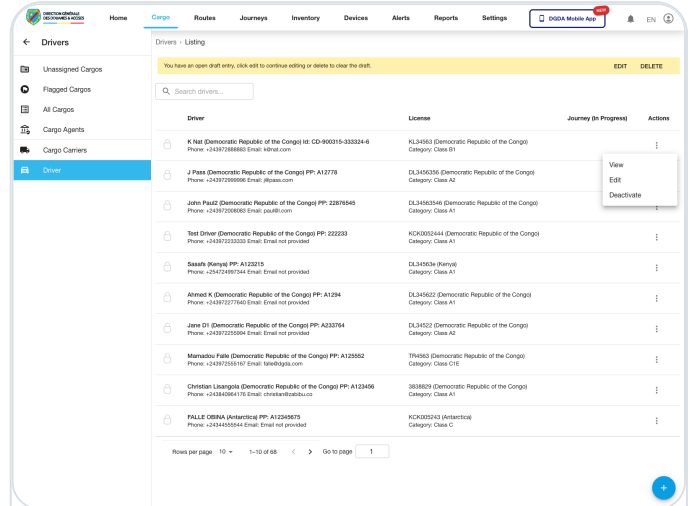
DIRECTION GÉNÉRALE DES DOUANES & ACCISES

Home | Cargo | Routes | Journeys | Inventory | Devices | Alerts | Reports | Settings | DGDA Mobile App | NEW | EN

← Drivers

Unassigned Cargos
Flagged Cargos
All Cargos
Cargo Agents
Cargo Carriers
Driver

Drivers › Listing

You have an open draft entry, click edit to continue editing or delete to clear the draft. EDIT DELETE

Search drivers...

| Driver | License | Journey (In Progress) | Actions |
|---|---|---|---|
| K Nat (Democratic Republic of the Congo) Id: CD-900315-333324-6 Phone: +243972888883 Email: k@nat.com | KL34563 (Democratic Republic of the Congo) Category: Class B1 | | ⋮ |
| J Pass (Democratic Republic of the Congo) PP: A12778 Phone: +243972999996 Email: j@pass.com | DL3456356 (Democratic Republic of the Congo) Category: Class A2 | | |
| John Paul2 (Democratic Republic of the Congo) PP: 22876545 Phone: +243972008083 Email: paul@l.com | DL34563546 (Democratic Republic of the Congo) Category: Class A1 | | ⋮ |
| Test Driver (Democratic Republic of the Congo) PP: 222233 Phone: +243972233333 Email: Email not provided | KCK0052444 (Democratic Republic of the Congo) Category: Class A1 | | ⋮ |
| Sasafs (Kenya) PP: A123215 Phone: +254724997344 Email: Email not provided | DL34563e (Kenya) Category: Class A1 | | ⋮ |
| Ahmed K (Democratic Republic of the Congo) PP: A1294 Phone: +243972277640 Email: Email not provided | DL345622 (Democratic Republic of the Congo) Category: Class A1 | | ⋮ |
| Jane D1 (Democratic Republic of the Congo) PP: A233764 Phone: +243972255994 Email: Email not provided | DL34522 (Democratic Republic of the Congo) Category: Class A2 | | ⋮ |
| Mamadou Faile (Democratic Republic of the Congo) PP: A125552 Phone: +243972555167 Email: faile@dgda.com | TR4563 (Democratic Republic of the Congo) Category: Class C1E | | ⋮ |
| Christian Lisangola (Democratic Republic of the Congo) PP: A123456 Phone: +243840964176 Email: christian@zabibu.co | 3838829 (Democratic Republic of the Congo) Category: Class A1 | | ⋮ |
| FALLE OBINA (Antarctica) PP: A12345675 Phone: +24344555544 Email: Email not provided | KCK005243 (Antarctica) Category: Class C | | ⋮ |

View
Edit
Deactivate

Rows per page 10 ▾ 1–10 of 68 ‹ › Go to page 1

+